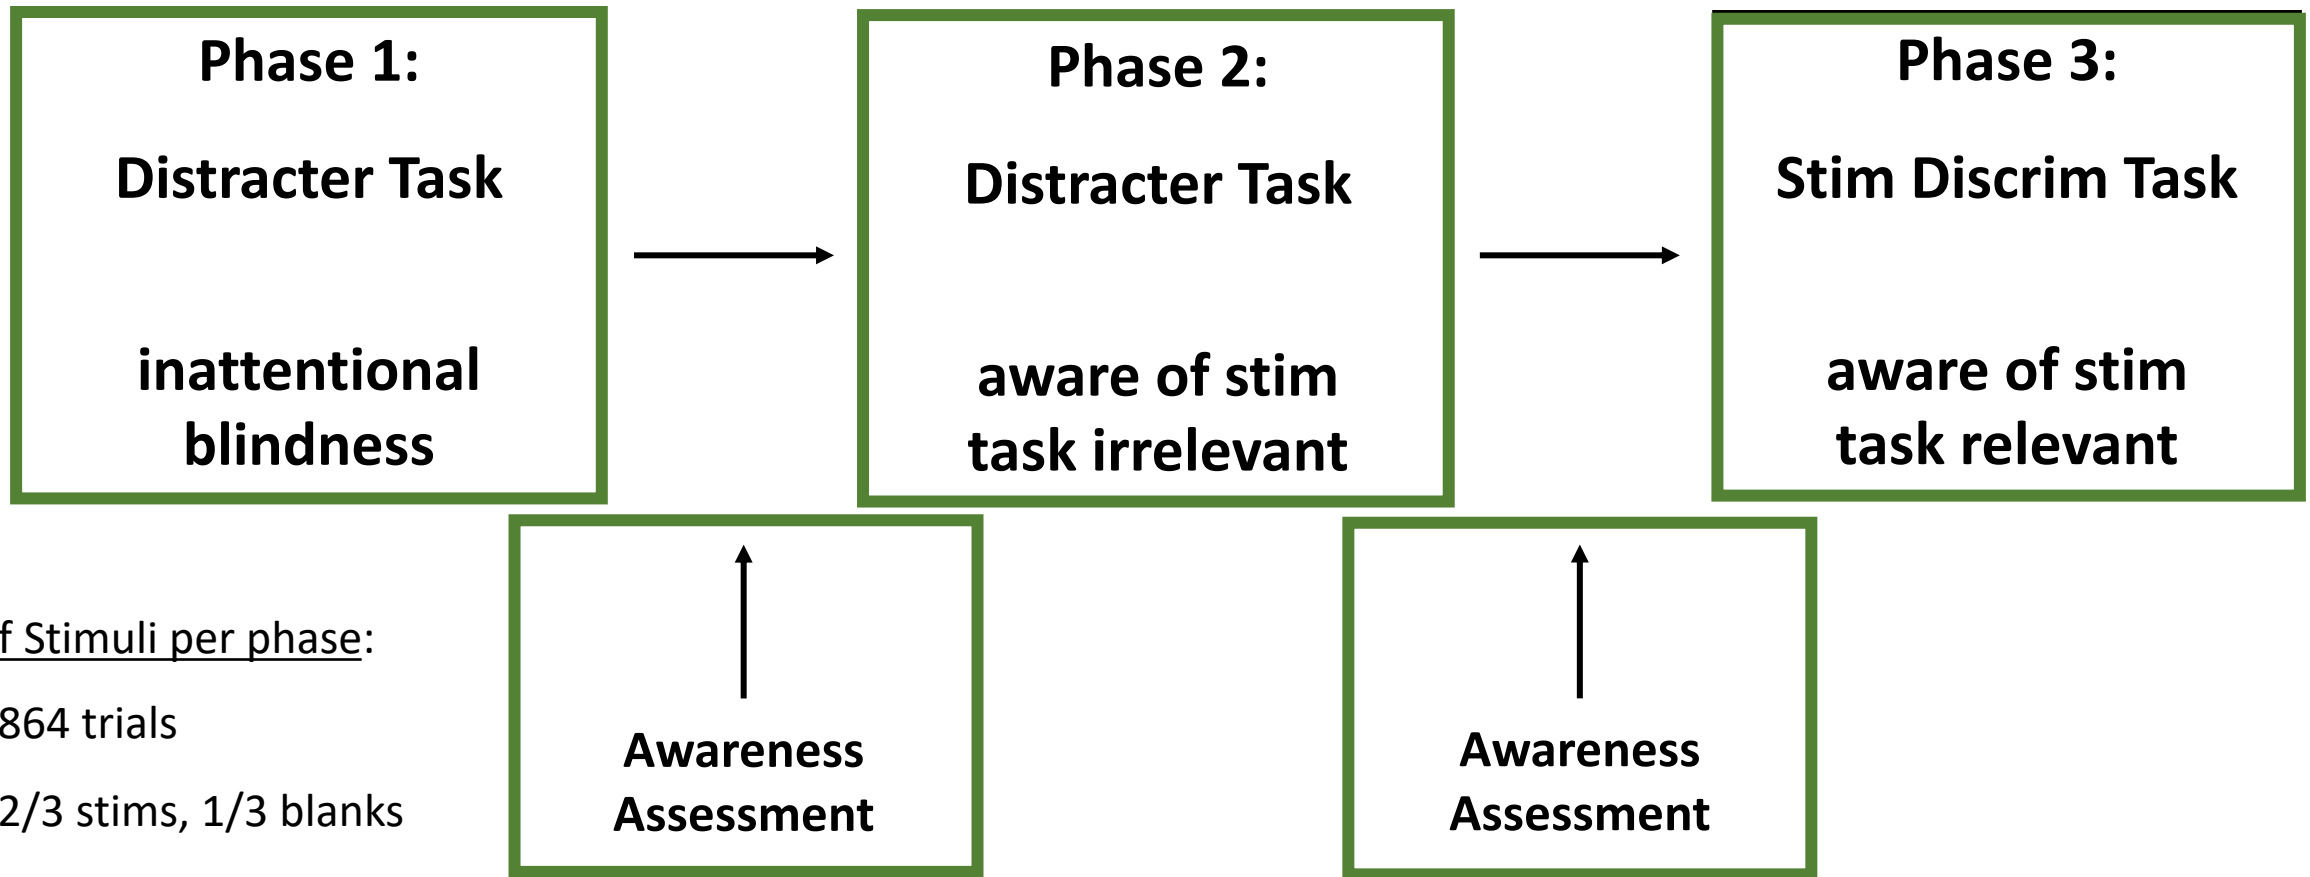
Phase 1:

Distracter Task

inattentional blindness

Phase 2:

Distracter Task

aware of stim task irrelevant

Phase 3:

Stim Discrim Task

aware of stim task relevant

f Stimuli per phase:

864 trials

2/3 stims, 1/3 blanks

Awareness Assessment

Awareness Assessment